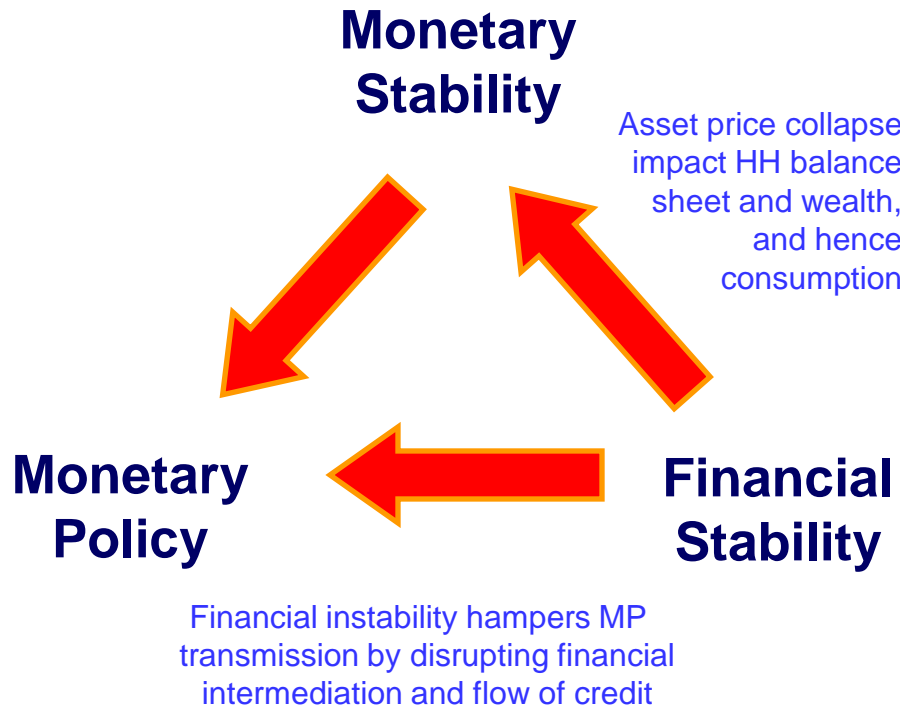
Monetary Stability

Asset price collapse impact HH balance sheet and wealth, and hence consumption

Monetary Policy

Financial Stability

Financial instability hampers MP transmission by disrupting financial intermediation and flow of credit